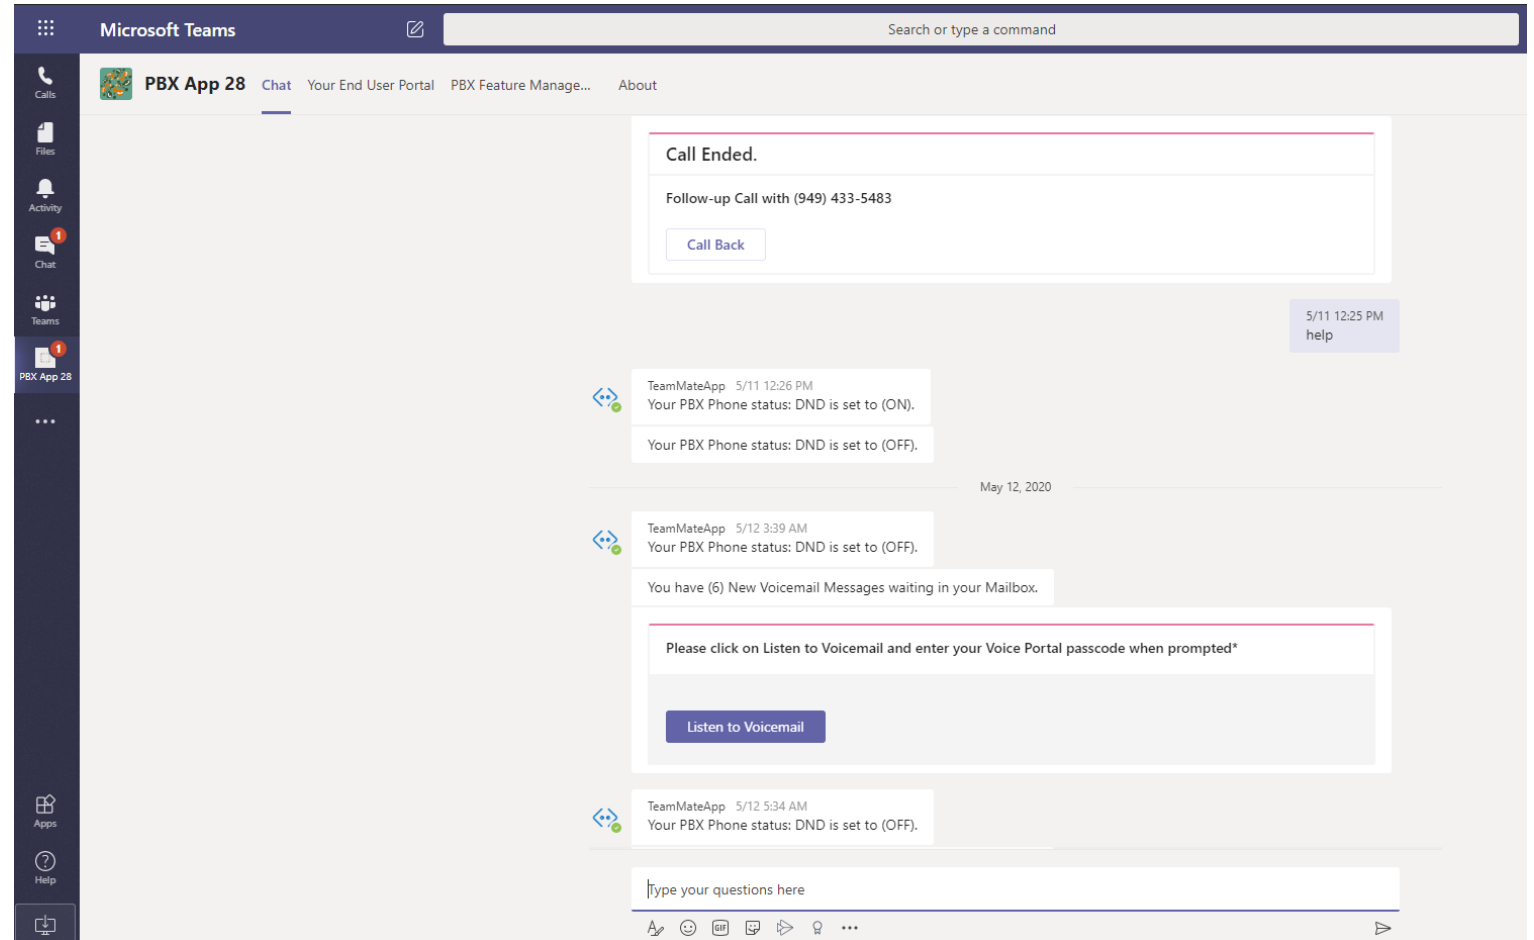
Microsoft Teams

Search or type a command

Calls
Files
Activity
1
Chat
Teams
1
PBX App 28
...
Apps
Help

PBX App 28 Chat Your End User Portal PBX Feature Manage... About

Call Ended.

Follow-up Call with (949) 433-5483

Call Back

5/11 12:25 PM
help

TeamMateApp 5/11 12:26 PM
Your PBX Phone status: DND is set to (ON).

Your PBX Phone status: DND is set to (OFF).

May 12, 2020

TeamMateApp 5/12 3:39 AM
Your PBX Phone status: DND is set to (OFF).

You have (6) New Voicemail Messages waiting in your Mailbox.

Please click on Listen to Voicemail and enter your Voice Portal passcode when prompted*

Listen to Voicemail

TeamMateApp 5/12 5:34 AM
Your PBX Phone status: DND is set to (OFF).

Type your questions here